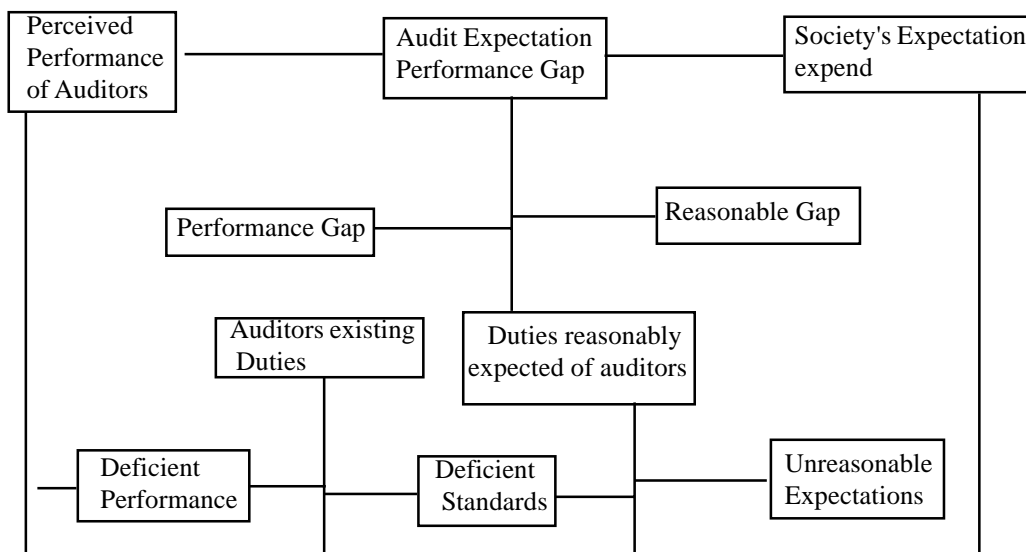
Perceived Performance of Auditors

Audit Expectation Performance Gap

Society's Expectation expend

Performance Gap

Reasonable Gap

Auditors existing Duties

Duties reasonably expected of auditors

Deficient Performance

Deficient Standards

Unreasonable Expectations